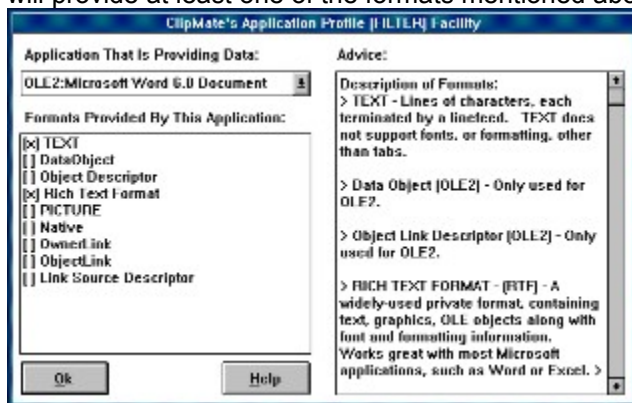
will provide at least one of the formats mentioned abo

ClipMate's Application Profile [FILTER] Facility

Application That Is Providing Data:

OLE2:Microsoft Word 6.0 Document

Formats Provided By This Application:

[x] TEXT
[] DataObject
[] Object Descriptor
[x] Rich Text Format
[] PICTURE
[] Native
[] OwnerLink
[] ObjectLink
[] Link Source Descriptor

Ok

Help

Advice:

Description of Formats:
> TEXT - Lines of characters, each terminated by a linefeed. TEXT does not support fonts, or formatting, other than tabs.

> Data Object (OLE2) - Only used for OLE2.

> Object Link Descriptor (OLE2) - Only used for OLE2.

> RICH TEXT FORMAT - (RTF) - A widely-used private format, containing text, graphics, OLE objects along with font and formatting information. Works great with most Microsoft applications, such as Word or Excel. >